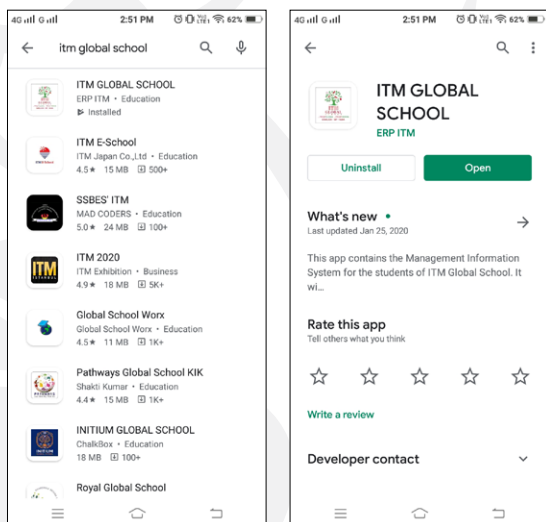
4G G 2:51 PM 62%

itm global school

ITM GLOBAL SCHOOL
ERP ITM • Education
Installed

ITM E-School
ITM Japan Co.,Ltd • Education
4.5★ 15 MB 500+

SSBES' ITM
MAD CODERS • Education
5.0★ 24 MB 100+

ITM 2020
ITM Exhibition • Business
4.9★ 18 MB 5K+

Global School Worx
Global School Worx • Education
4.5★ 11 MB 1K+

Pathways Global School KIK
Shakti Kumar • Education
4.4★ 15 MB 1K+

INITIUM GLOBAL SCHOOL
ChalkBox • Education
18 MB 100+

Royal Global School

4G G 2:51 PM 62%

ITM GLOBAL SCHOOL
ERP ITM

Uninstall
Open

What's new •
Last updated Jan 25, 2020

This app contains the Management Information System for the students of ITM Global School. It wi...

Rate this app
Tell others what you think

Write a review

Developer contact